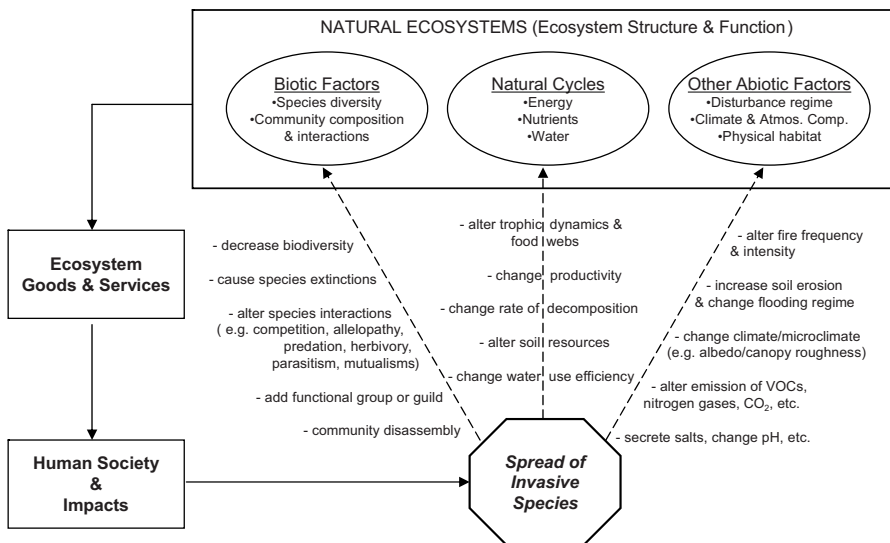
NATURAL ECOSYSTEMS (Ecosystem Structure & Function)

Biotic Factors
•Species diversity
•Community composition & interactions

Natural Cycles
•Energy
•Nutrients
•Water

Other Abiotic Factors
•Disturbance regime
•Climate & Atmos. Comp.
•Physical habitat

Ecosystem Goods & Services

Human Society & Impacts

- decrease biodiversity
- cause species extinctions
- alter species interactions ( e.g. competition, allelopathy, predation, herbivory, parasitism, mutualisms)
- add functional group or guild
- community disassembly

- alter trophic dynamics & food webs
- change productivity
- change rate of decomposition
- alter soil resources
- change water use efficiency

- alter fire frequency & intensity
- increase soil erosion & change flooding regime
- change climate/microclimate (e.g. albedo/canopy roughness)
- alter emission of VOCs, nitrogen gases, $CO_2$, etc.
- secrete salts, change pH, etc.

Spread of Invasive Species